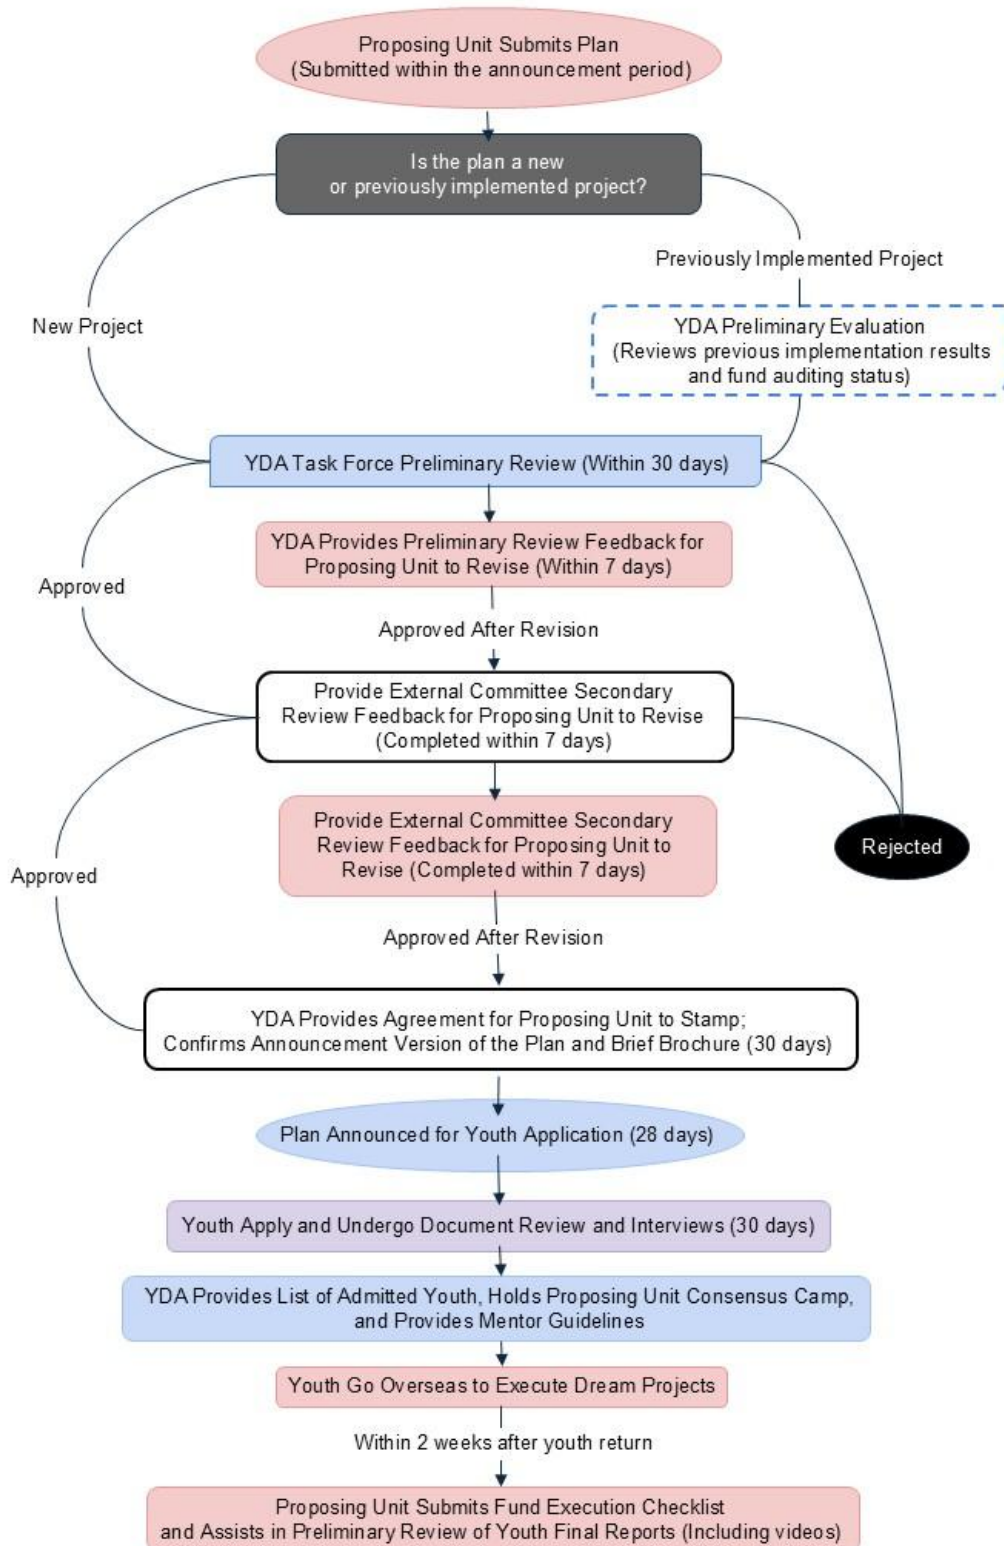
Proposing Unit Submits Plan
(Submitted within the announcement period)

Is the plan a new or previously implemented project?

New Project

Previously Implemented Project

YDA Preliminary Evaluation
(Reviews previous implementation results and fund auditing status)

YDA Task Force Preliminary Review (Within 30 days)

YDA Provides Preliminary Review Feedback for Proposing Unit to Revise (Within 7 days)

Approved

Approved After Revision

Provide External Committee Secondary Review Feedback for Proposing Unit to Revise (Completed within 7 days)

Provide External Committee Secondary Review Feedback for Proposing Unit to Revise (Completed within 7 days)

Rejected

Approved

Approved After Revision

YDA Provides Agreement for Proposing Unit to Stamp;
Confirms Announcement Version of the Plan and Brief Brochure (30 days)

Plan Announced for Youth Application (28 days)

Youth Apply and Undergo Document Review and Interviews (30 days)

YDA Provides List of Admitted Youth, Holds Proposing Unit Consensus Camp, and Provides Mentor Guidelines

Youth Go Overseas to Execute Dream Projects

Within 2 weeks after youth return

Proposing Unit Submits Fund Execution Checklist
and Assists in Preliminary Review of Youth Final Reports (Including videos)